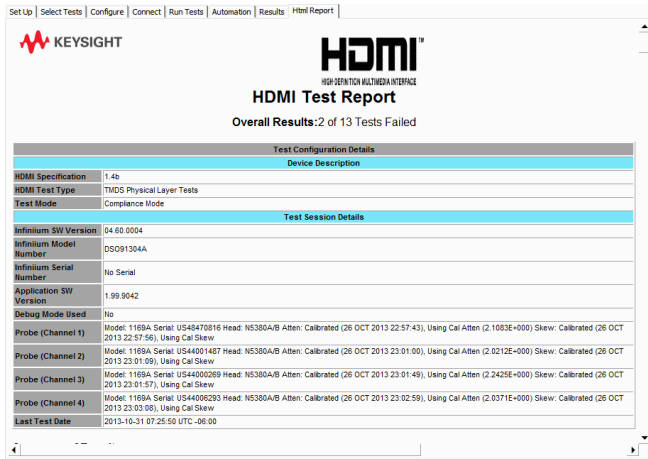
Set Up | Select Tests | Configure | Connect | Run Tests | Automation | Results | Html Report

KEYSIGHT

HDMI™
HIGH-DEFINITION MULTIMEDIA INTERFACE

HDMI Test Report

Overall Results:2 of 13 Tests Failed

| Test Configuration Details | |
|---|---|
| Device Description | |
| HDMI Specification | 1.4b |
| HDMI Test Type | TMDS Physical Layer Tests |
| Test Mode | Compliance Mode |
| Test Session Details | |
| Infiniium SW Version | 04.60.0004 |
| Infiniium Model Number | DSO91304A |
| Infiniium Serial Number | No Serial |
| Application SW Version | 1.99.9042 |
| Debug Mode Used | No |
| Probe (Channel 1) | Model: 1169A Serial: US48470816 Head: N5380A/B Atten: Calibrated (26 OCT 2013 22:57:43), Using Cal Atten (2.1083E+000) Skew: Calibrated (26 OCT 2013 22:57:56), Using Cal Skew |
| Probe (Channel 2) | Model: 1169A Serial: US44001487 Head: N5380A/B Atten: Calibrated (26 OCT 2013 23:01:00), Using Cal Atten (2.0212E+000) Skew: Calibrated (26 OCT 2013 23:01:09), Using Cal Skew |
| Probe (Channel 3) | Model: 1169A Serial: US44000269 Head: N5380A/B Atten: Calibrated (26 OCT 2013 23:01:49), Using Cal Atten (2.2425E+000) Skew: Calibrated (26 OCT 2013 23:01:57), Using Cal Skew |
| Probe (Channel 4) | Model: 1169A Serial: US44006293 Head: N5380A/B Atten: Calibrated (26 OCT 2013 23:02:59), Using Cal Atten (2.0371E+000) Skew: Calibrated (26 OCT 2013 23:03:08), Using Cal Skew |
| Last Test Date | 2013-10-31 07:25:50 UTC -06:00 |